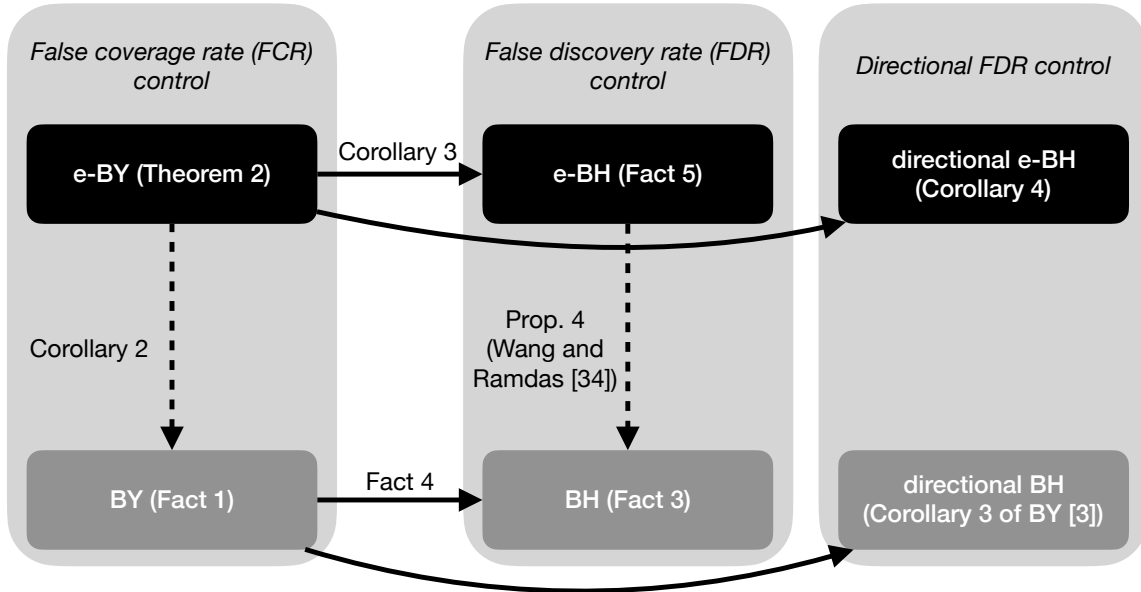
False coverage rate (FCR) control

False discovery rate (FDR) control

Directional FDR control

e-BY (Theorem 2)

Corollary 3

e-BH (Fact 5)

directional e-BH (Corollary 4)

Corollary 2

Prop. 4 (Wang and Ramdas [34])

BY (Fact 1)

Fact 4

BH (Fact 3)

directional BH (Corollary 3 of BY [3])